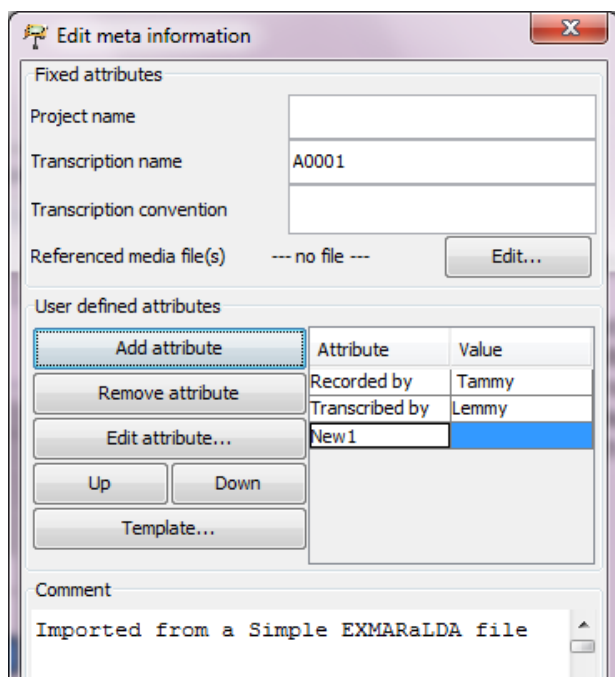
Edit meta information

Fixed attributes

Project name

Transcription name A0001

Transcription convention

Referenced media file(s) --- no file --- Edit...

User defined attributes

Add attribute

Remove attribute

Edit attribute...

Up Down

Template...

| Attribute | Value |
|---|---|
| Recorded by | Tammy |
| Transcribed by | Lemmy |
| New1 | |

Comment

Imported from a Simple EXMARaLDA file